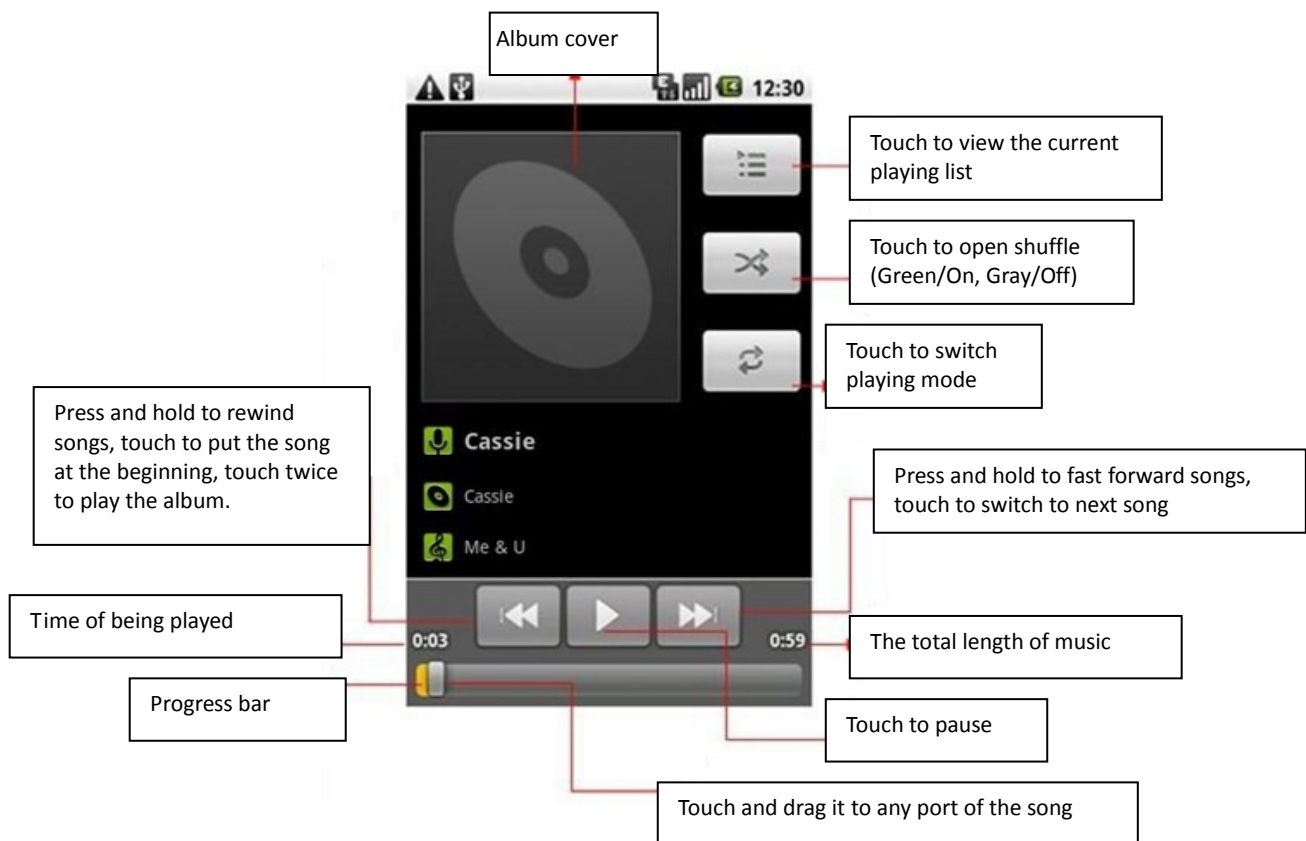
Album cover

12:30

Touch to view the current playing list

Touch to open shuffle (Green/On, Gray/Off)

Touch to switch playing mode

Press and hold to rewind songs, touch to put the song at the beginning, touch twice to play the album.

Cassie

Cassie

Me & U

Press and hold to fast forward songs, touch to switch to next song

Time of being played

0:03

0:59

The total length of music

Progress bar

Touch to pause

Touch and drag it to any port of the song